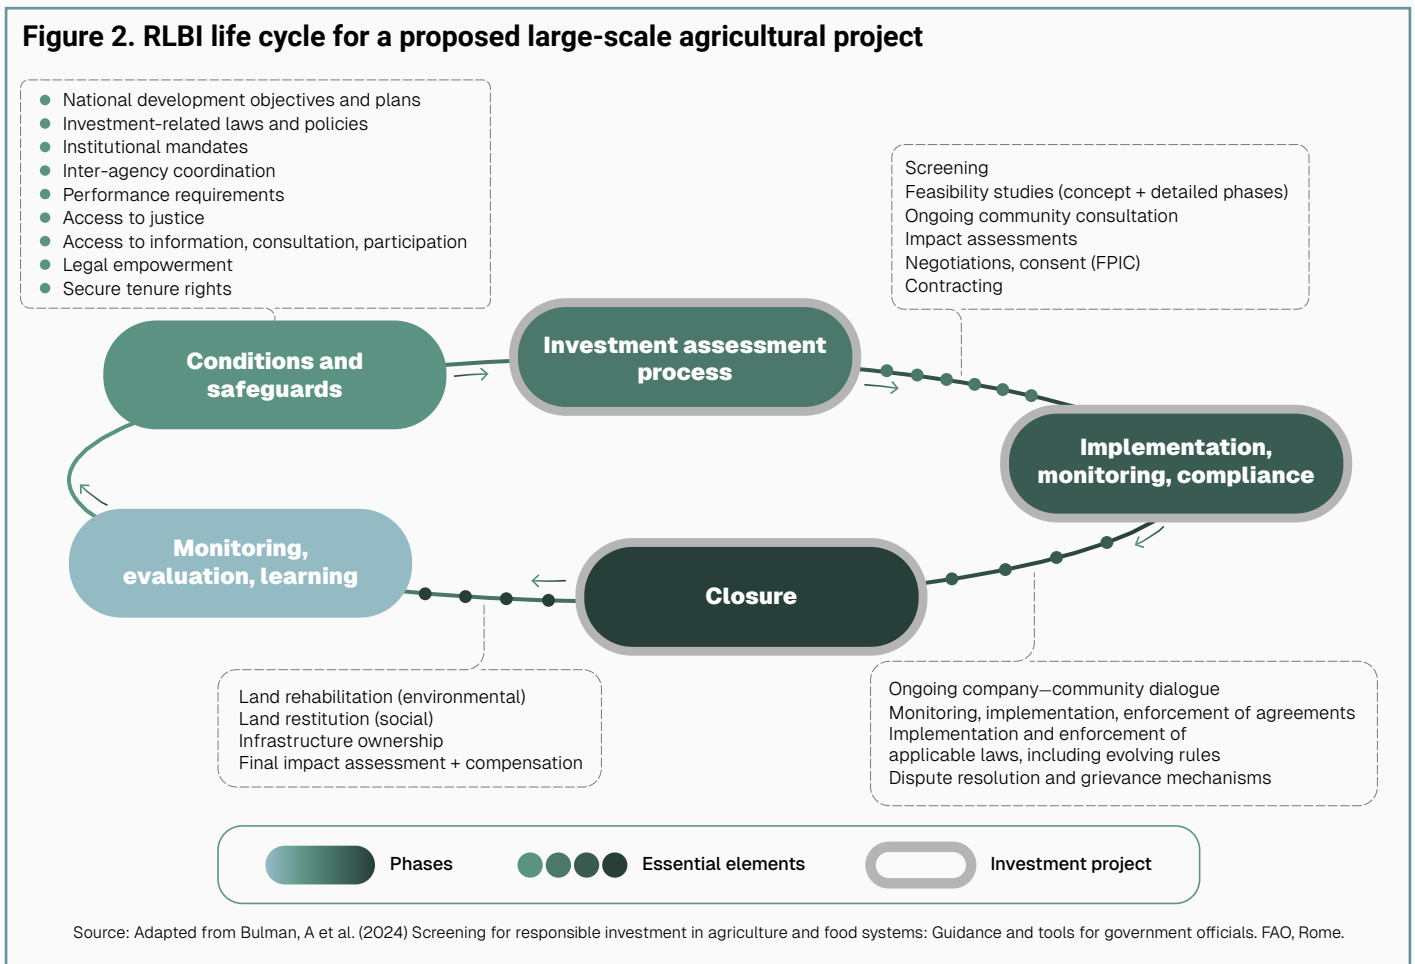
Figure 2. RLBI life cycle for a proposed large-scale agricultural project

National development objectives and plans
Investment-related laws and policies
Institutional mandates
Inter-agency coordination
Performance requirements
Access to justice
Access to information, consultation, participation
Legal empowerment
Secure tenure rights

Screening
Feasibility studies (concept + detailed phases)
Ongoing community consultation
Impact assessments
Negotiations, consent (FPIC)
Contracting

Conditions and safeguards

Investment assessment process

Implementation, monitoring, compliance

Monitoring, evaluation, learning

Closure

Land rehabilitation (environmental)
Land restitution (social)
Infrastructure ownership
Final impact assessment + compensation

Ongoing company—community dialogue
Monitoring, implementation, enforcement of agreements
Implementation and enforcement of applicable laws, including evolving rules
Dispute resolution and grievance mechanisms

Phases
Essential elements
Investment project

Source: Adapted from Bulman, A et al. (2024) Screening for responsible investment in agriculture and food systems: Guidance and tools for government officials. FAO, Rome.